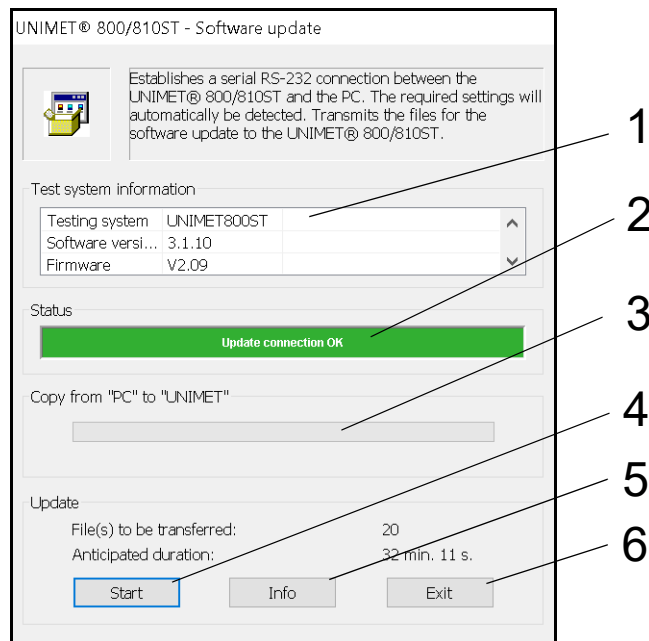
UNIMET® 800/810ST - Software update

Establishes a serial RS-232 connection between the UNIMET® 800/810ST and the PC. The required settings will automatically be detected. Transmits the files for the software update to the UNIMET® 800/810ST.

Test system information

| Testing system | UNIMET800ST |
|---|---|
| Software versi... | 3.1.10 |
| Firmware | V2.09 |

Status

Update connection OK

Copy from "PC" to "UNIMET"

Update

File(s) to be transferred: 20

Anticipated duration: 32 min. 11 s.

Start

Info

Exit

1

2

3

4

5

6